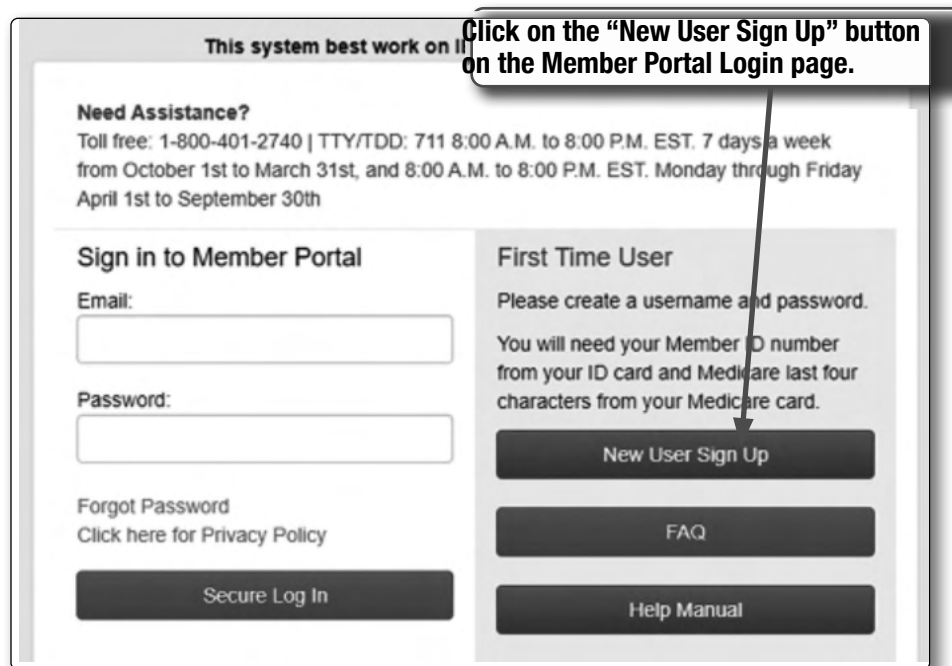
This system best work on I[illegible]

Click on the “New User Sign Up” button on the Member Portal Login page.

Need Assistance?
Toll free: 1-800-401-2740 | TTY/TDD: 711 8:00 A.M. to 8:00 P.M. EST. 7 days a week from October 1st to March 31st, and 8:00 A.M. to 8:00 P.M. EST. Monday through Friday April 1st to September 30th

Sign in to Member Portal

Email:

Password:

Forgot Password
Click here for Privacy Policy

Secure Log In

First Time User

Please create a username and password.

You will need your Member ID number from your ID card and Medicare last four characters from your Medicare card.

New User Sign Up

FAQ

Help Manual